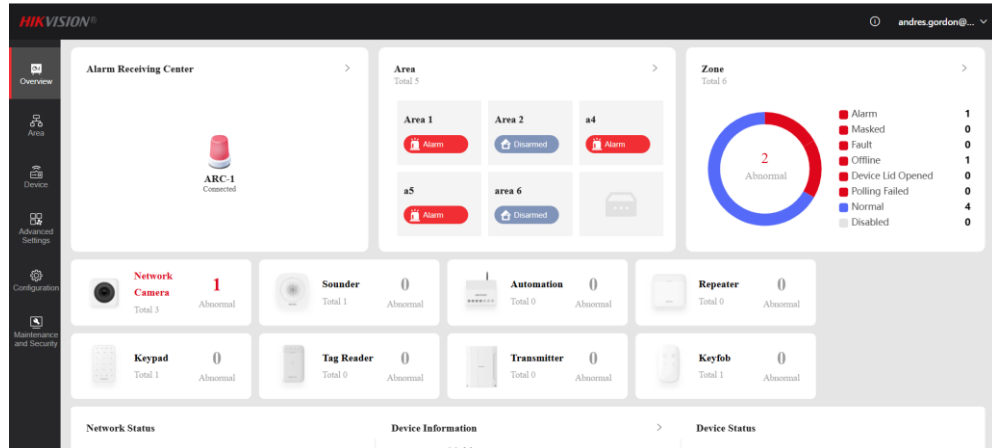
HIKVISION®

andres.gordon@...

Overview

Area

Device

Advanced Settings

Configuration

Maintenance and Security

Alarm Receiving Center >

ARC-1
Connected

Area >
Total 5

Area 1
Alarm

Area 2
Disarmed

a4
Alarm

a5
Alarm

area 6
Disarmed

Zone >
Total 6

2
Abnormal

| | |
|---|---|
| Alarm | 1 |
| Masked | 0 |
| Fault | 0 |
| Offline | 1 |
| Device Lid Opened | 0 |
| Polling Failed | 0 |
| Normal | 4 |
| Disabled | 0 |

Network Camera
Total 3
1
Abnormal

Sounder
Total 1
0
Abnormal

Automation
Total 0
0
Abnormal

Repeater
Total 0
0
Abnormal

Keypad
Total 1
0
Abnormal

Tag Reader
Total 0
0
Abnormal

Transmitter
Total 0
0
Abnormal

Keyfob
Total 1
0
Abnormal

Network Status

Device Information >

Device Status